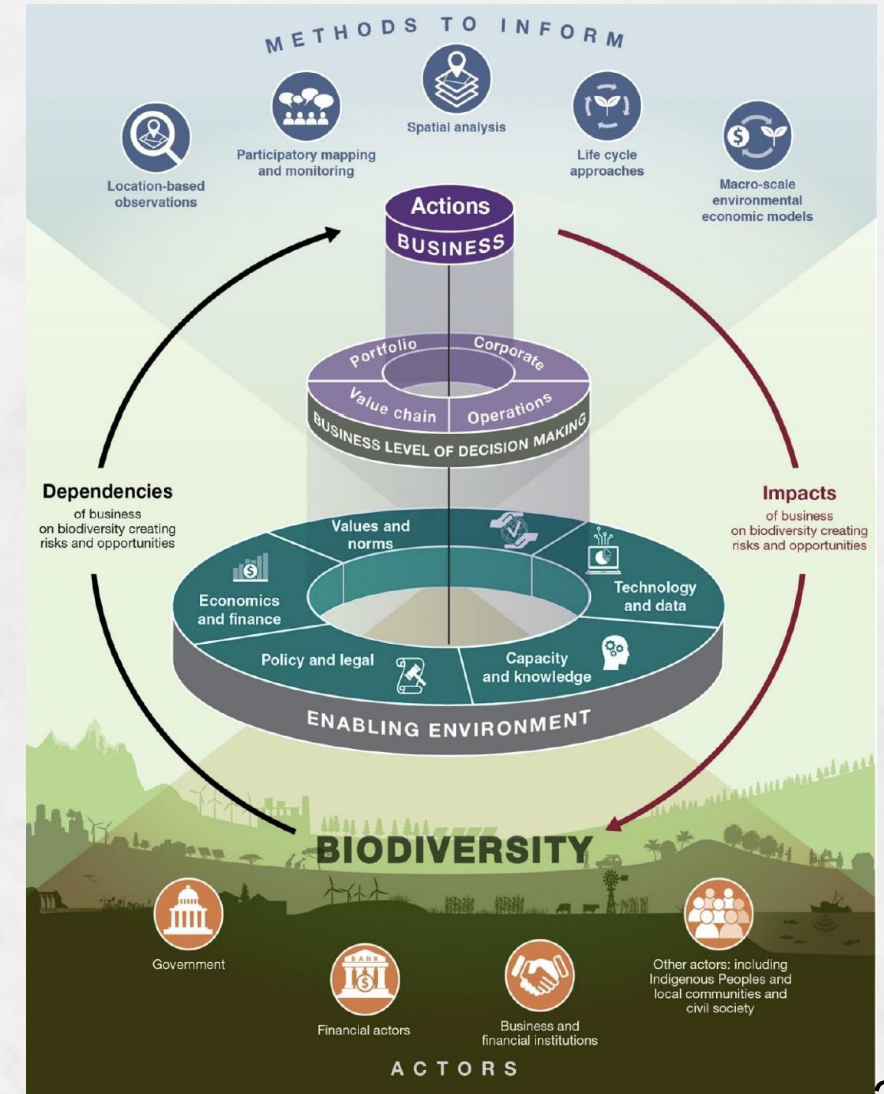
METHODS TO INFORM

Location-based observations

Participatory mapping and monitoring

Spatial analysis

Life cycle approaches

Macro-scale environmental economic models

Actions

BUSINESS

Portfolio

Corporate

Value chain

Operations

BUSINESS LEVEL OF DECISION MAKING

Dependencies of business on biodiversity creating risks and opportunities

Impacts of business on biodiversity creating risks and opportunities

Values and norms

Economics and finance

Technology and data

Policy and legal

Capacity and knowledge

ENABLING ENVIRONMENT

BIODIVERSITY

Government

Financial actors

Business and financial institutions

Other actors: including Indigenous Peoples and local communities and civil society

ACTORS